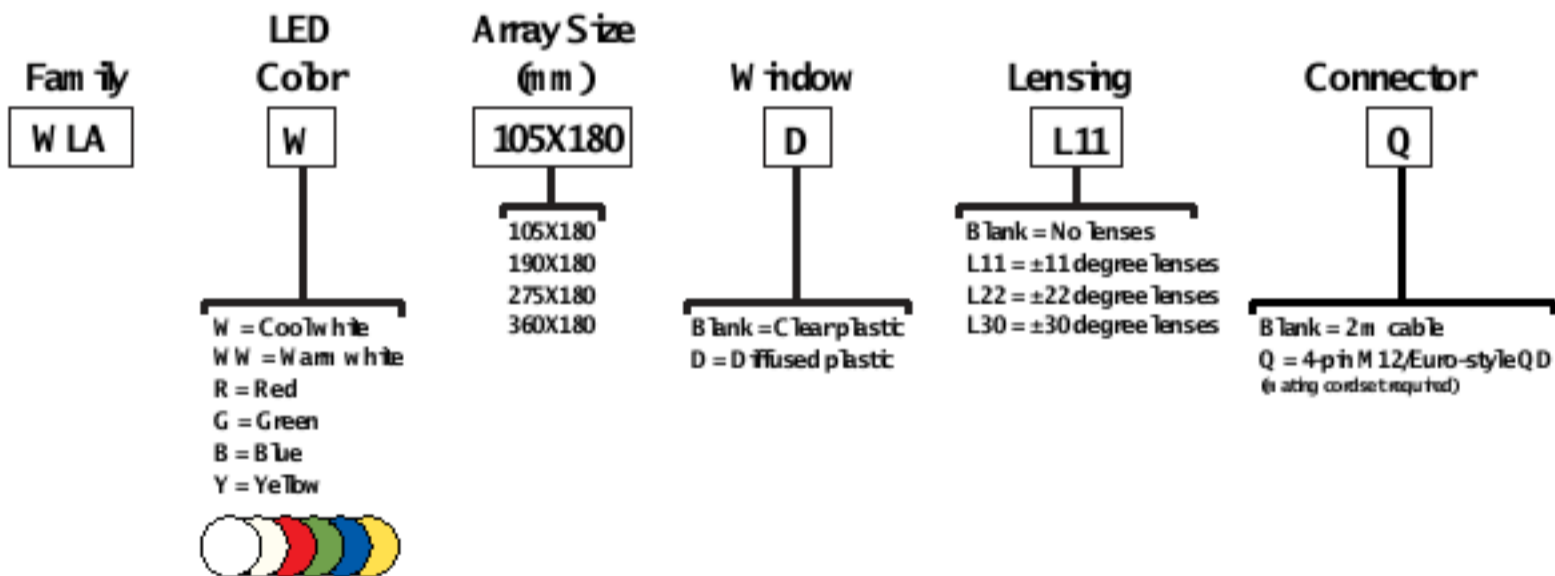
Family

WLA

LED Color

W

W = Cool white
WW = Warm white
R = Red
G = Green
B = Blue
Y = Yellow

Array Size (mm)

105X180

105X180
190X180
275X180
360X180

Window

D

Blank = Clear plastic
D = Diffused plastic

Lensing

L11

Blank = No lenses
L11 = ±11 degree lenses
L22 = ±22 degree lenses
L30 = ±30 degree lenses

Connector

Q

Blank = 2m cable
Q = 4-pin M12/Euro-style QD
(mating cordset required)